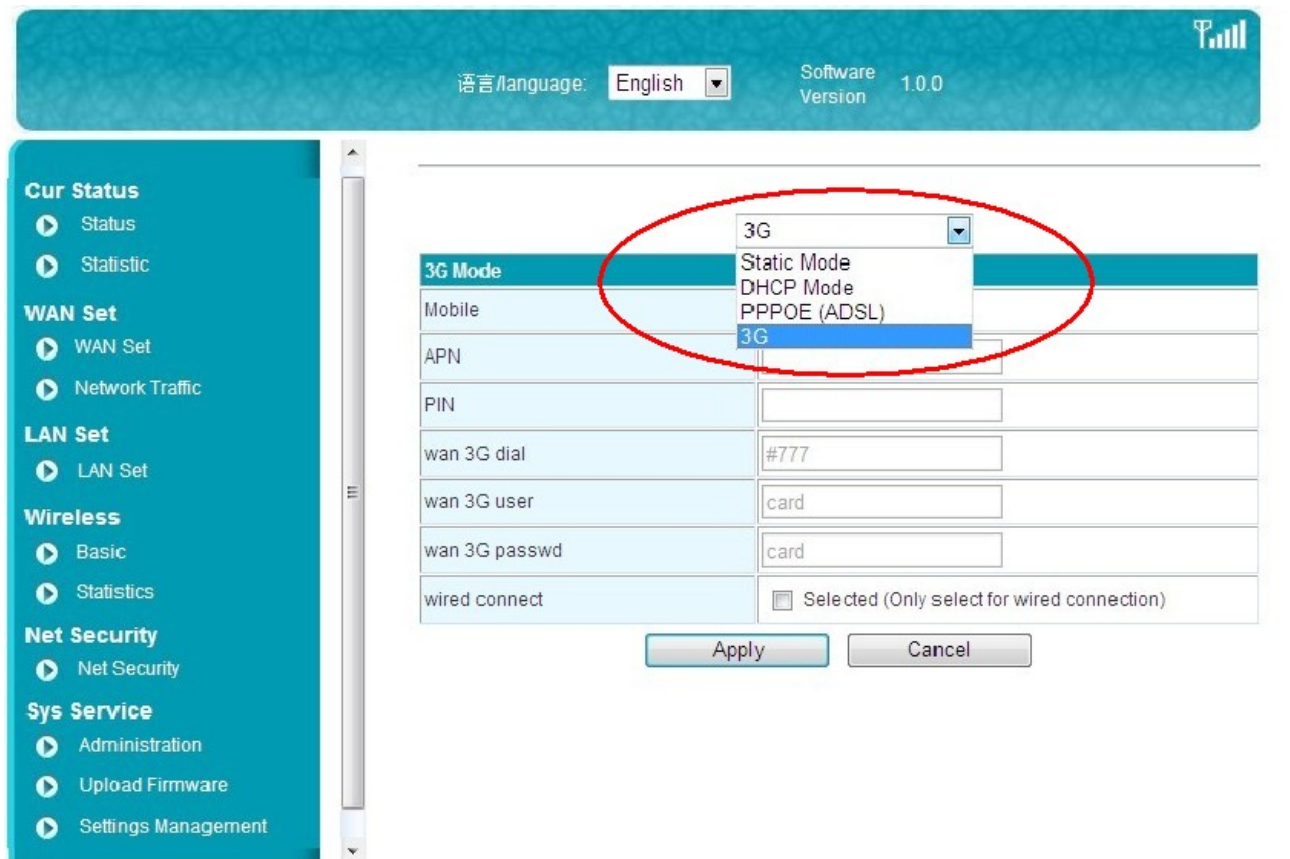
语言/language: English

Software Version 1.0.0

Cur Status
Status
Statistic
WAN Set
WAN Set
Network Traffic
LAN Set
LAN Set
Wireless
Basic
Statistics
Net Security
Net Security
Sys Service
Administration
Upload Firmware
Settings Management

3G
Static Mode
DHCP Mode
PPPOE (ADSL)
3G

| 3G Mode | |
|---|---|
| Mobile | |
| APN | |
| PIN | |
| wan 3G dial | #777 |
| wan 3G user | card |
| wan 3G passwd | card |
| wired connect | Selected (Only select for wired connection) |

Apply Cancel